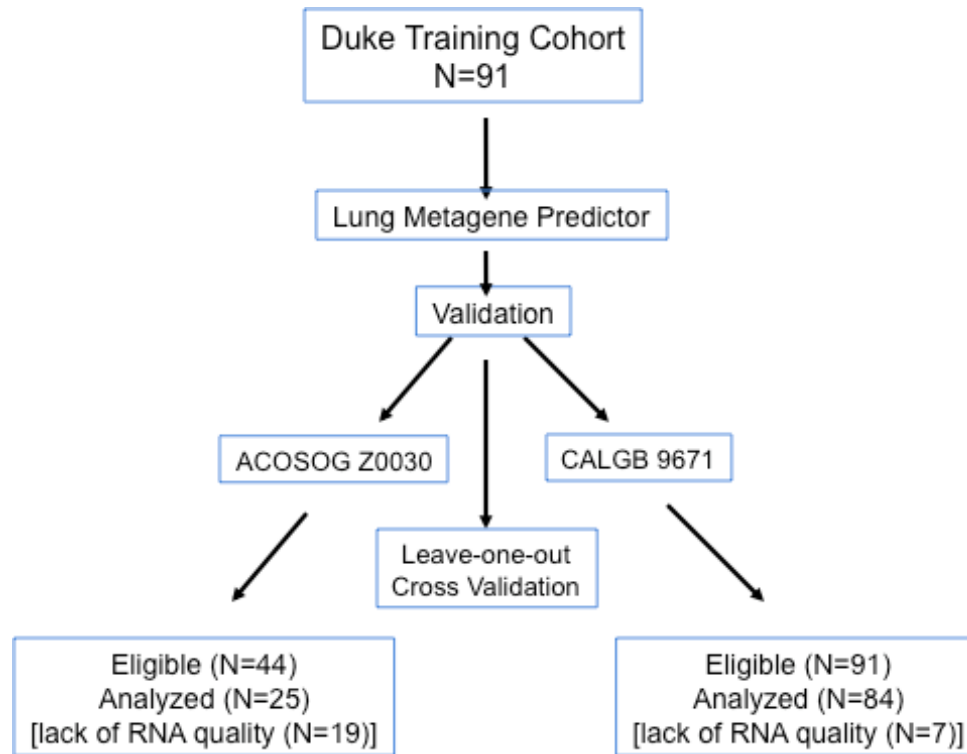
Duke Training Cohort
N=91

Lung Metagene Predictor

Validation

ACOSOG Z0030

Leave-one-out
Cross Validation

CALGB 9671

Eligible (N=44)
Analyzed (N=25)
[lack of RNA quality (N=19)]

Eligible (N=91)
Analyzed (N=84)
[lack of RNA quality (N=7)]